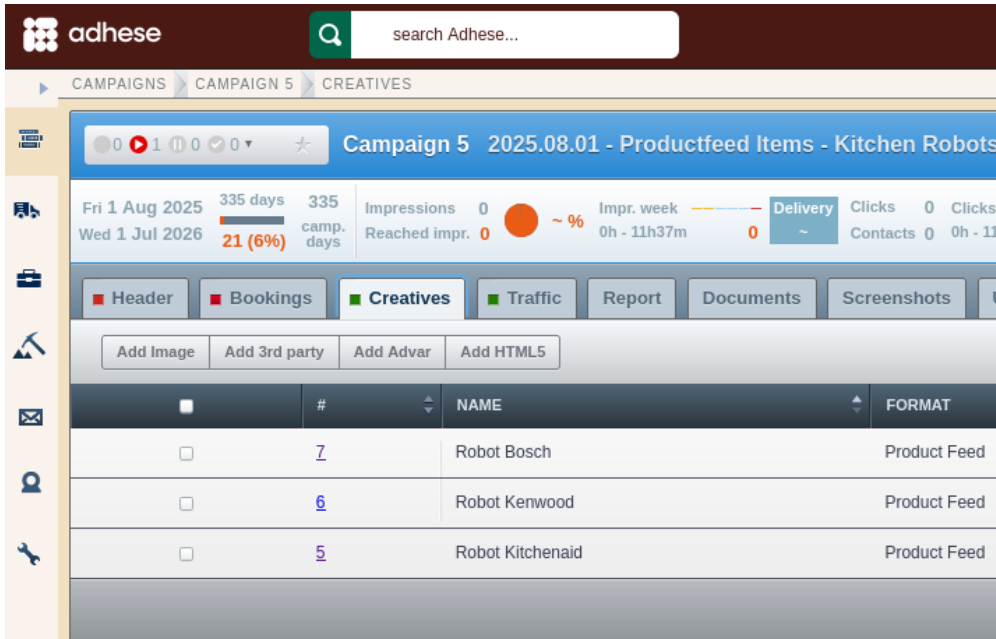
adhese

search Adhese...

CAMPAIGNS CAMPAIGN 5 CREATIVES

0 1 0 0 ▾

Campaign 5 2025.08.01 - Productfeed Items - Kitchen Robots

Fri 1 Aug 2025
Wed 1 Jul 2026

335 days
21 (6%)

335 camp. days

Impressions 0
Reached impr. 0

~ %

Impr. week
0h - 11h37m
0

Delivery
~

Clicks 0
Contacts 0

Clicks
0h - 11

Header Bookings Creatives Traffic Report Documents Screenshots

Add Image Add 3rd party Add Advar Add HTML5

| | # | NAME | FORMAT |
|---|---|---|---|
| | 7 | Robot Bosch | Product Feed |
| | 6 | Robot Kenwood | Product Feed |
| | 5 | Robot Kitchenaid | Product Feed |